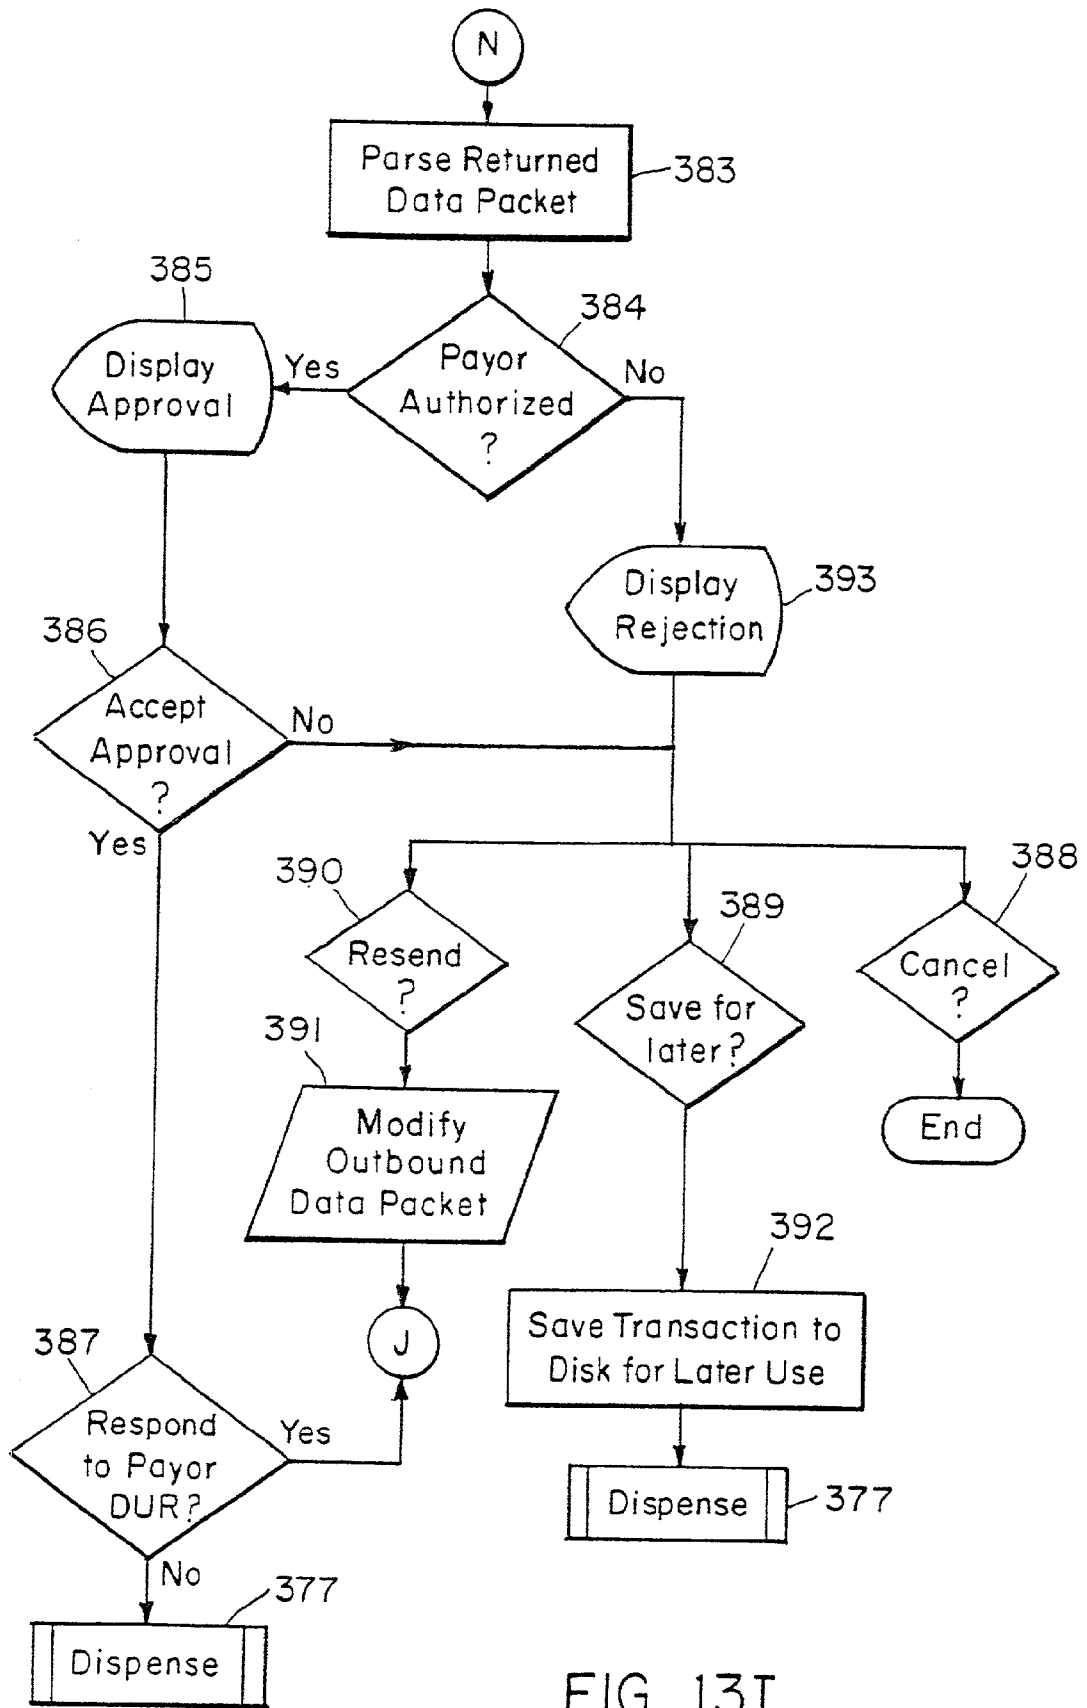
N

Parse Returned Data Packet

383

385

384

Display Approval

Yes

Payor Authorized ?

No

Display Rejection

393

386

Accept Approval ?

No

Yes

390

388

389

Resend ?

Cancel ?

Save for later?

391

Modify Outbound Data Packet

End

392

387

J

Save Transaction to Disk for Later Use

Respond to Payor DUR?

Yes

Dispense

377

No

377

Dispense

FIG. 13T